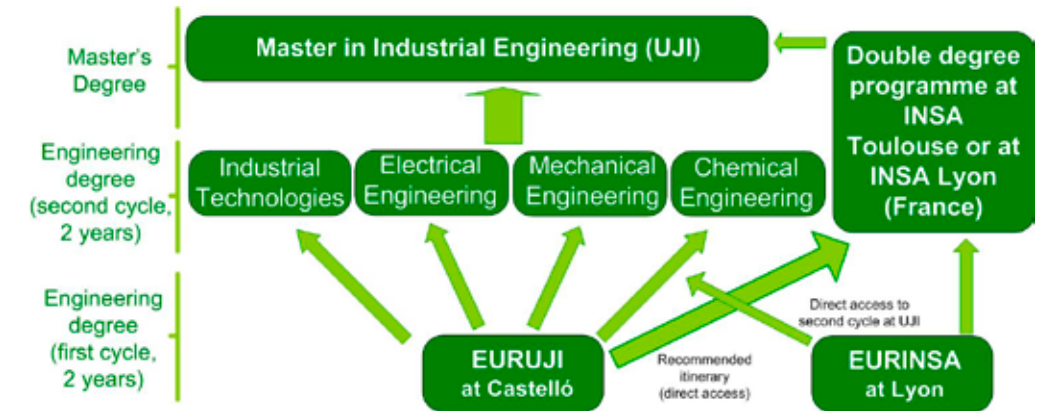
Master's Degree

Master in Industrial Engineering (UJI)

Double degree programme at INSA Toulouse or at INSA Lyon (France)

Engineering degree (second cycle, 2 years)

Industrial Technologies

Electrical Engineering

Mechanical Engineering

Chemical Engineering

Engineering degree (first cycle, 2 years)

Direct access to second cycle at UJI

EURUJI at Castelló

Recommended itinerary (direct access)

EURINSA at Lyon